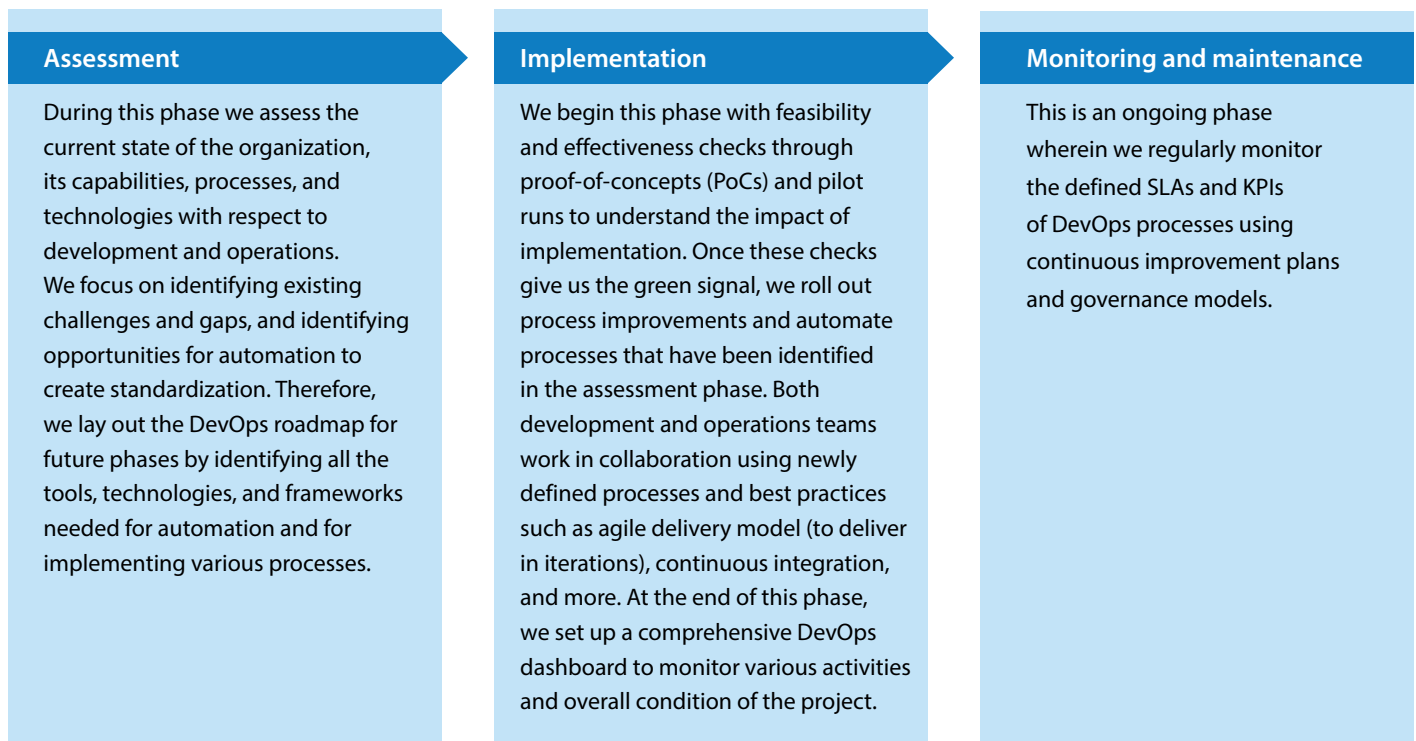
Assessment

During this phase we assess the current state of the organization, its capabilities, processes, and technologies with respect to development and operations. We focus on identifying existing challenges and gaps, and identifying opportunities for automation to create standardization. Therefore, we lay out the DevOps roadmap for future phases by identifying all the tools, technologies, and frameworks needed for automation and for implementing various processes.

Implementation

We begin this phase with feasibility and effectiveness checks through proof-of-concepts (PoCs) and pilot runs to understand the impact of implementation. Once these checks give us the green signal, we roll out process improvements and automate processes that have been identified in the assessment phase. Both development and operations teams work in collaboration using newly defined processes and best practices such as agile delivery model (to deliver in iterations), continuous integration, and more. At the end of this phase, we set up a comprehensive DevOps dashboard to monitor various activities and overall condition of the project.

Monitoring and maintenance

This is an ongoing phase wherein we regularly monitor the defined SLAs and KPIs of DevOps processes using continuous improvement plans and governance models.